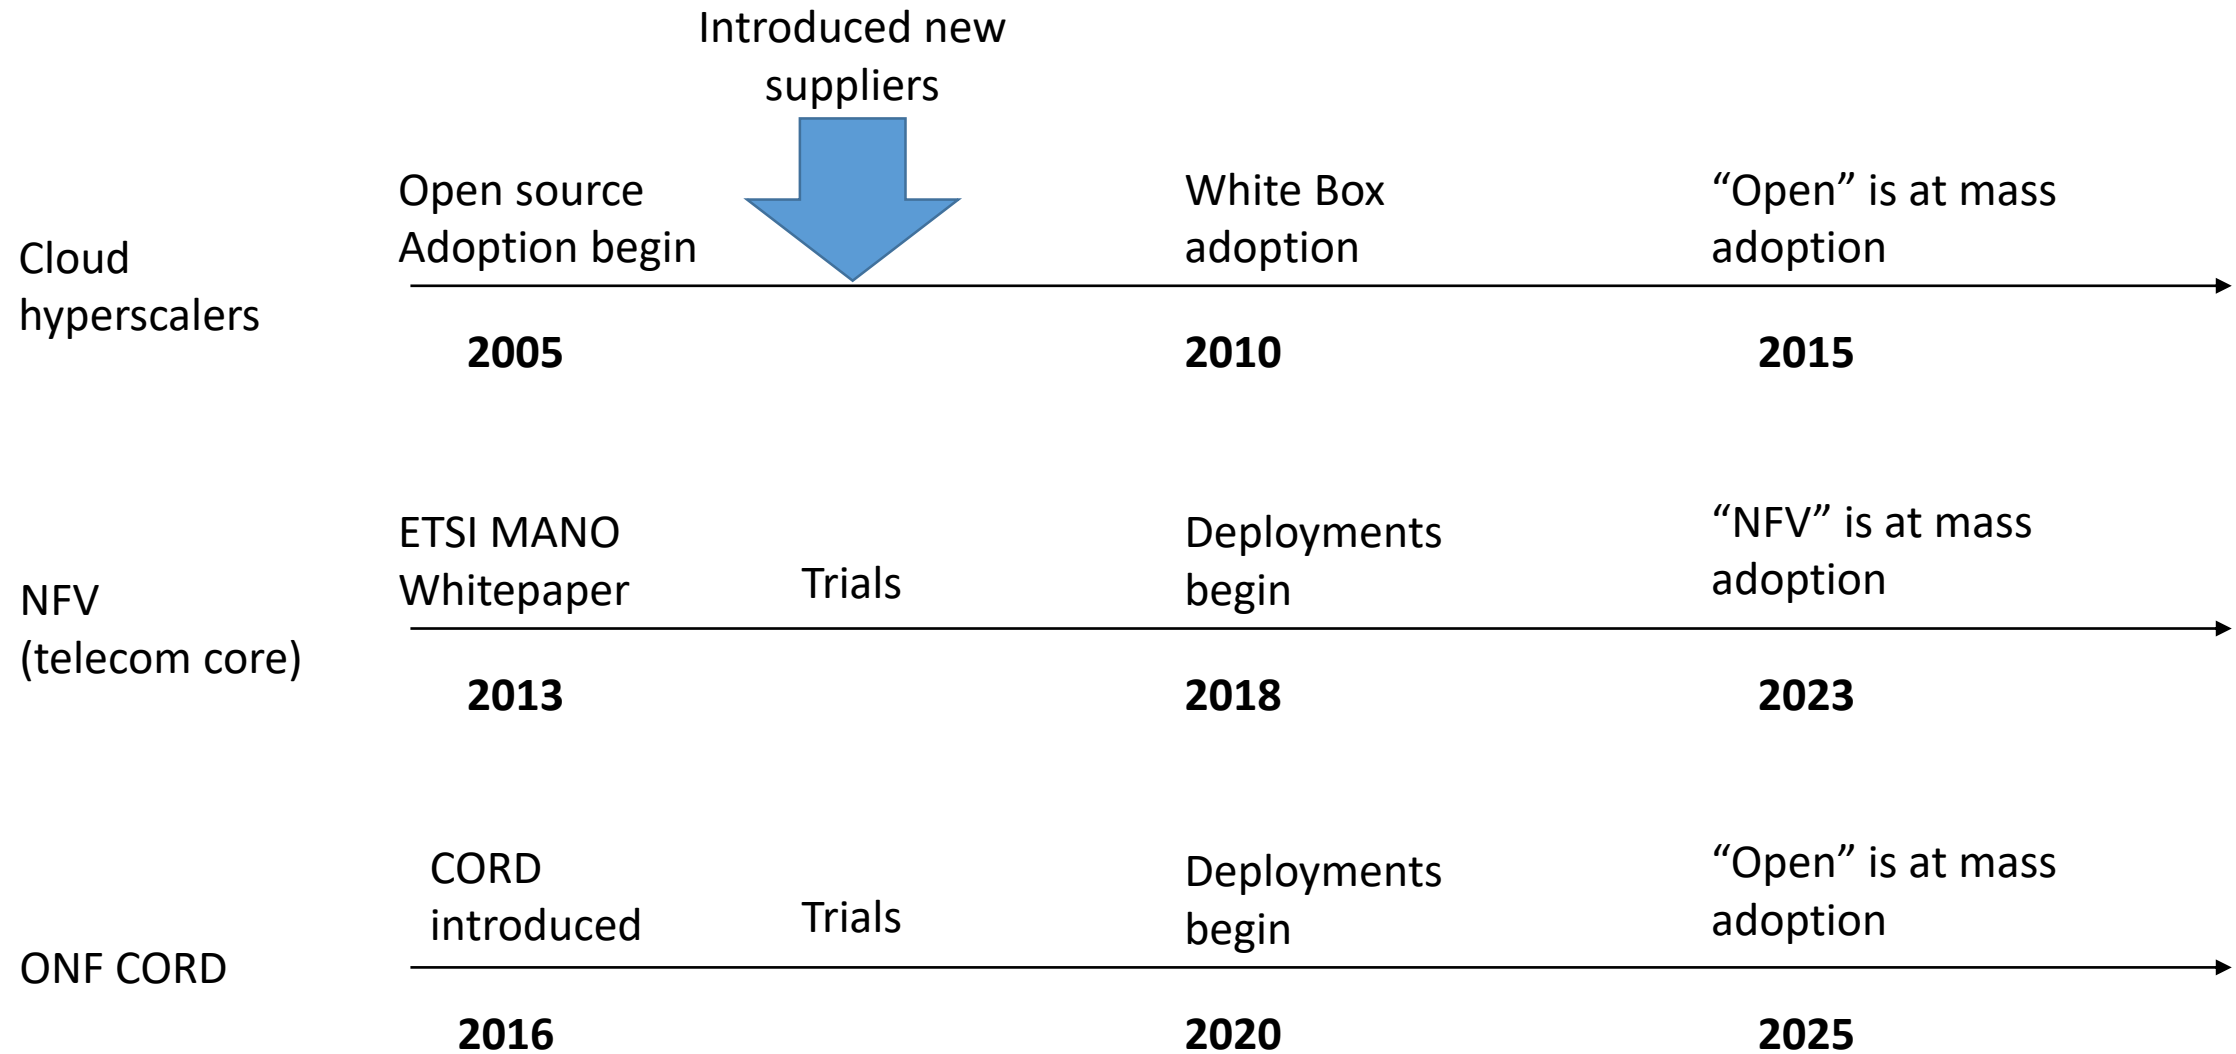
Introduced new suppliers

Cloud hyperscalers

Open source Adoption begin

White Box adoption

“Open” is at mass adoption

**2005**

**2010**

**2015**

NFV (telecom core)

ETSI MANO Whitepaper

Trials

Deployments begin

“NFV” is at mass adoption

**2013**

**2018**

**2023**

ONF CORD

CORD introduced

Trials

Deployments begin

“Open” is at mass adoption

**2016**

**2020**

**2025**